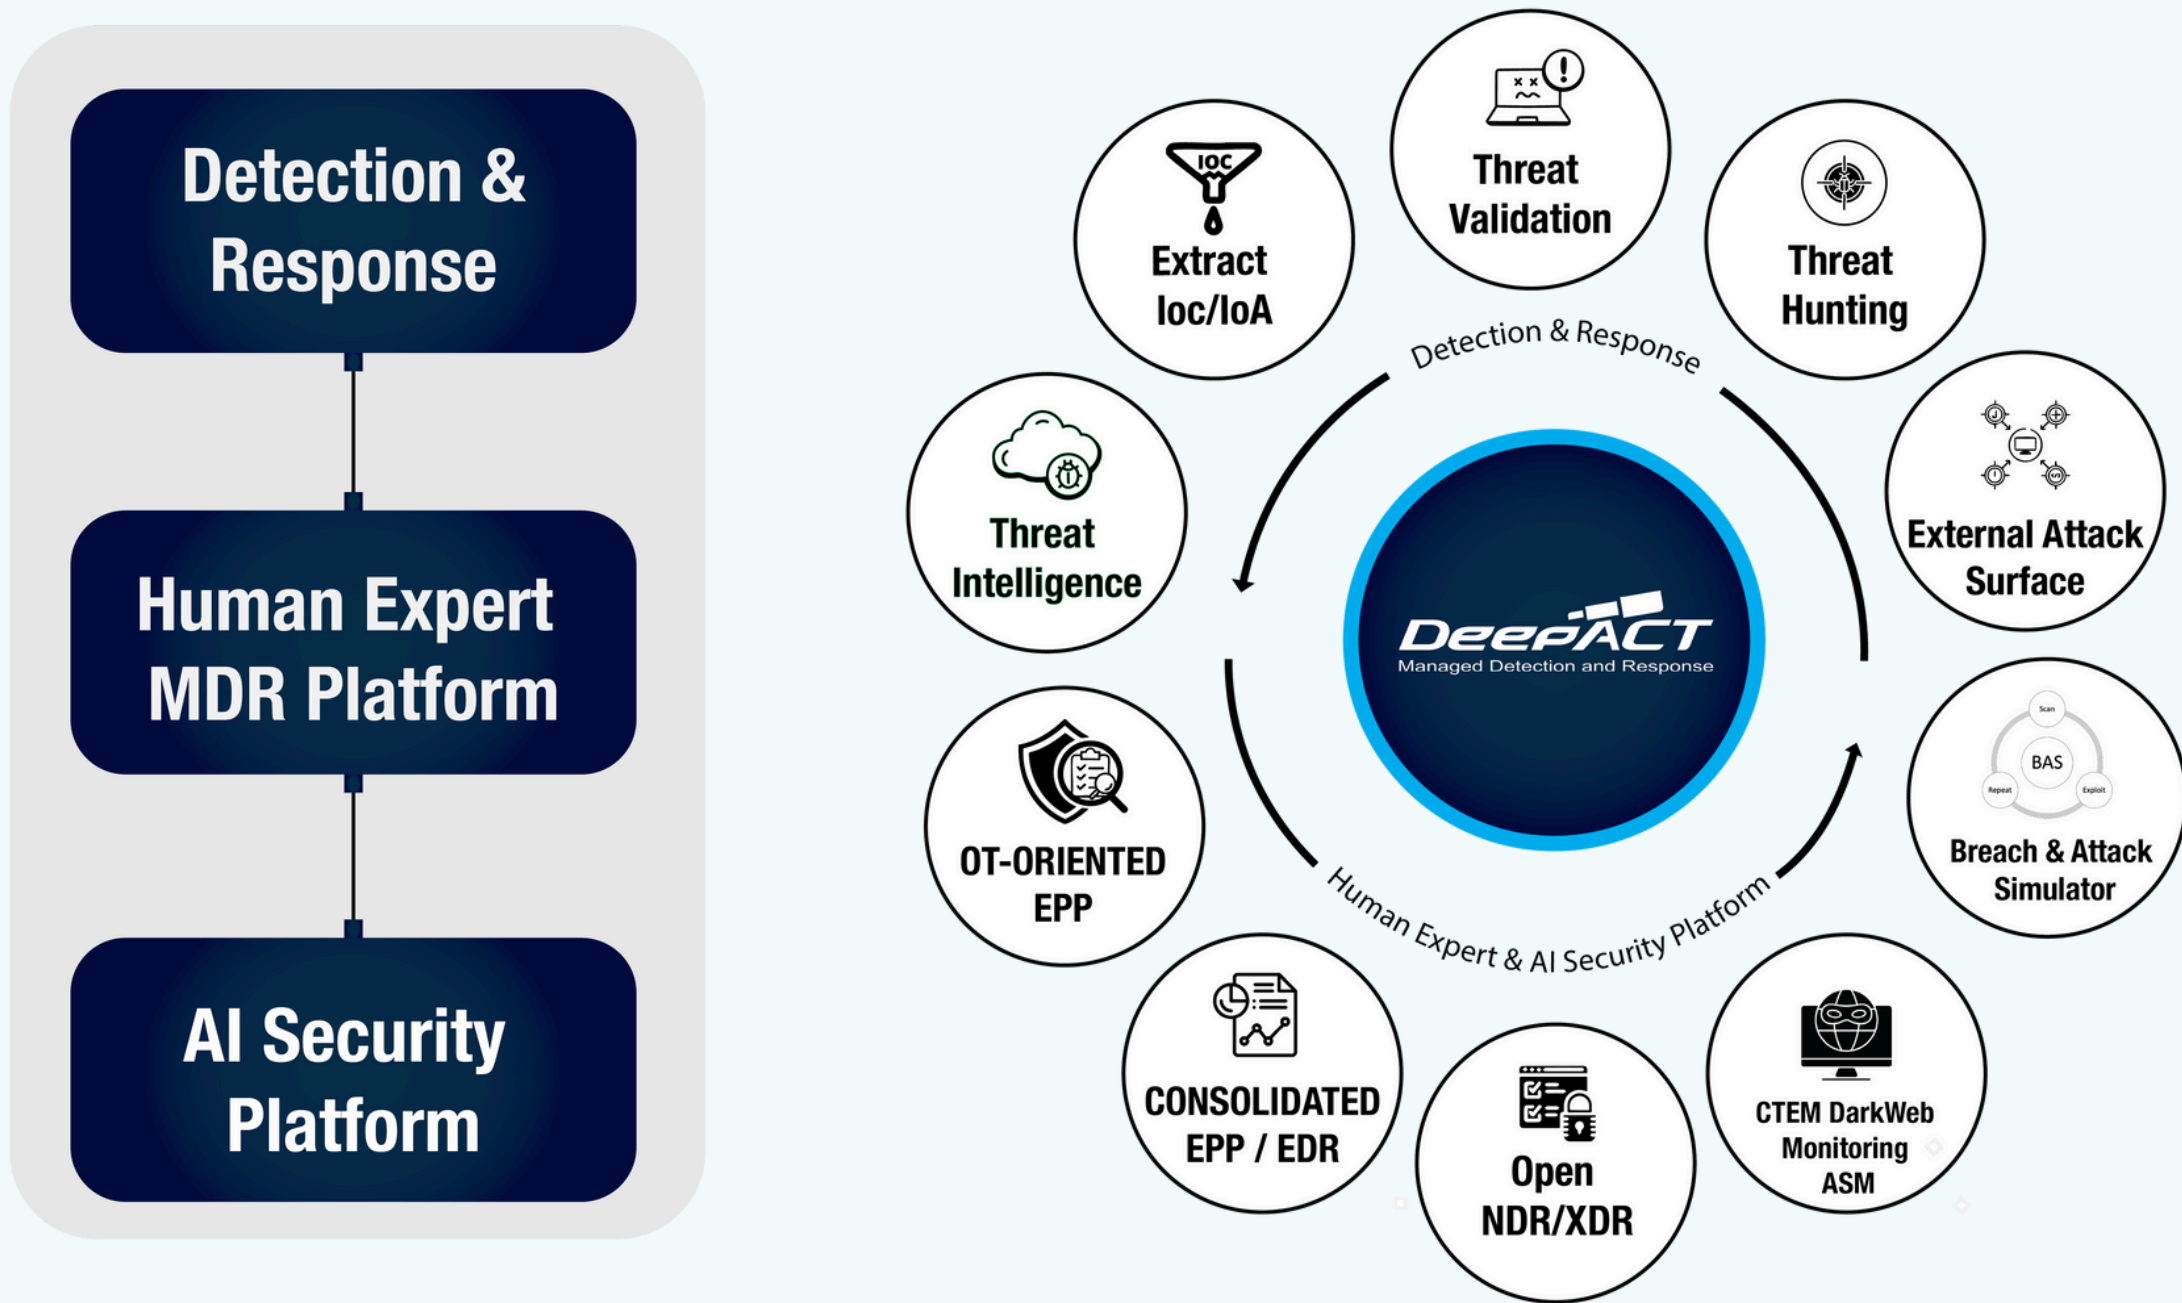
Detection & Response

Human Expert MDR Platform

AI Security Platform

Threat Validation

IOC

Extract Ioc/IoA

Threat Hunting

Detection & Response

Threat Intelligence

External Attack Surface

DeepACT
Managed Detection and Response

Scan
BAS
Repeat
Exploit
Breach & Attack Simulator

OT-ORIENTED EPP

Human Expert & AI Security Platform

CONSOLIDATED EPP / EDR

Open NDR/XDR

CTEM DarkWeb Monitoring ASM